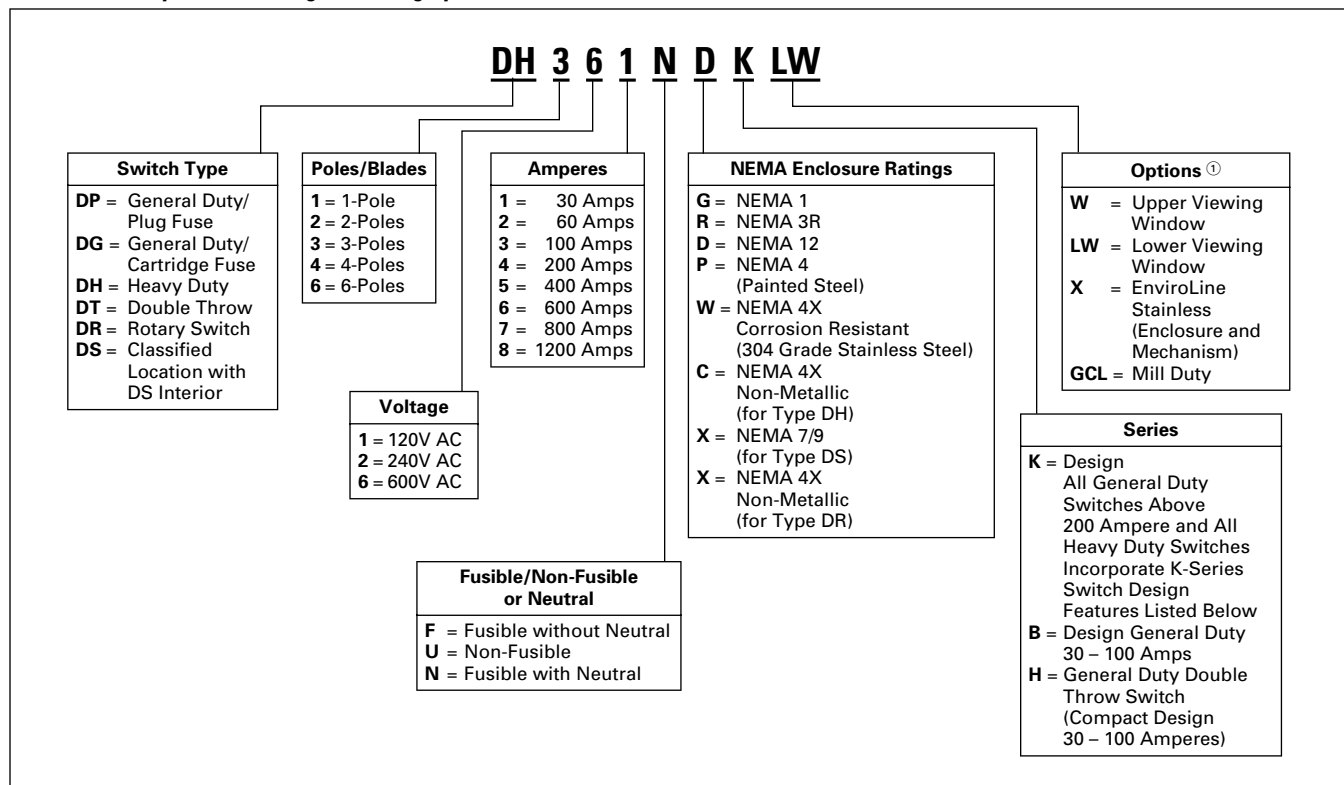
DH 3 6 1 N D K LW

Switch Type
DP = General Duty/ Plug Fuse
DG = General Duty/ Cartridge Fuse
DH = Heavy Duty
DT = Double Throw
DR = Rotary Switch
DS = Classified Location with DS Interior

Poles/Blades
1 = 1-Pole
2 = 2-Poles
3 = 3-Poles
4 = 4-Poles
6 = 6-Poles

Voltage
1 = 120V AC
2 = 240V AC
6 = 600V AC

Amperes
1 = 30 Amps
2 = 60 Amps
3 = 100 Amps
4 = 200 Amps
5 = 400 Amps
6 = 600 Amps
7 = 800 Amps
8 = 1200 Amps

Fusible/Non-Fusible or Neutral
F = Fusible without Neutral
U = Non-Fusible
N = Fusible with Neutral

NEMA Enclosure Ratings
G = NEMA 1
R = NEMA 3R
D = NEMA 12
P = NEMA 4 (Painted Steel)
W = NEMA 4X Corrosion Resistant (304 Grade Stainless Steel)
C = NEMA 4X Non-Metallic (for Type DH)
X = NEMA 7/9 (for Type DS)
X = NEMA 4X Non-Metallic (for Type DR)

Options ①
W = Upper Viewing Window
LW = Lower Viewing Window
X = EnviroLine Stainless (Enclosure and Mechanism)
GCL = Mill Duty

Series
K = Design All General Duty Switches Above 200 Ampere and All Heavy Duty Switches Incorporate K-Series Switch Design Features Listed Below
B = Design General Duty 30 – 100 Amps
H = General Duty Double Throw Switch (Compact Design 30 – 100 Amperes)